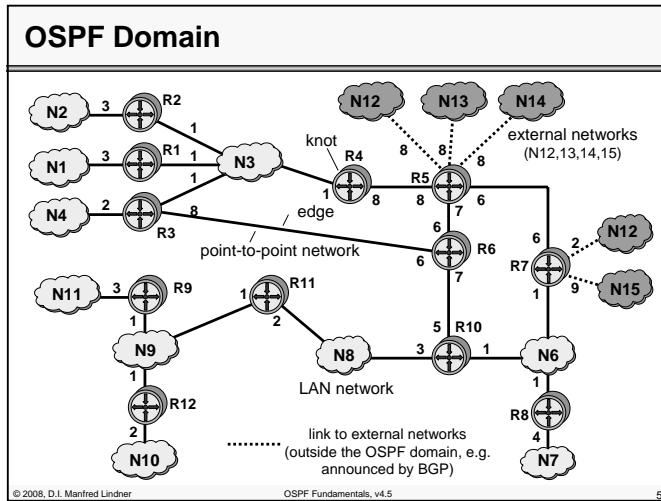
OSPF Domain

N2 3 R2 1
N1 3 R1 1
N3 1
N4 2 R3 8
knot
R4 1 8
edge
point-to-point network
N12 N13 N14
8 8 8
R5 8 7 6
external networks (N12,13,14,15)
6 R6 6 7
6 R7 2 N12
9 N15 1
N11 3 R9 1
1 R11 2
N9 1
R12 2
N10
N8 3 R10 5 1
LAN network
N6 1
R8 4
N7

link to external networks (outside the OSPF domain, e.g. announced by BGP)

© 2008, D.I. Manfred Lindner OSPF Fundamentals, v4.5 5